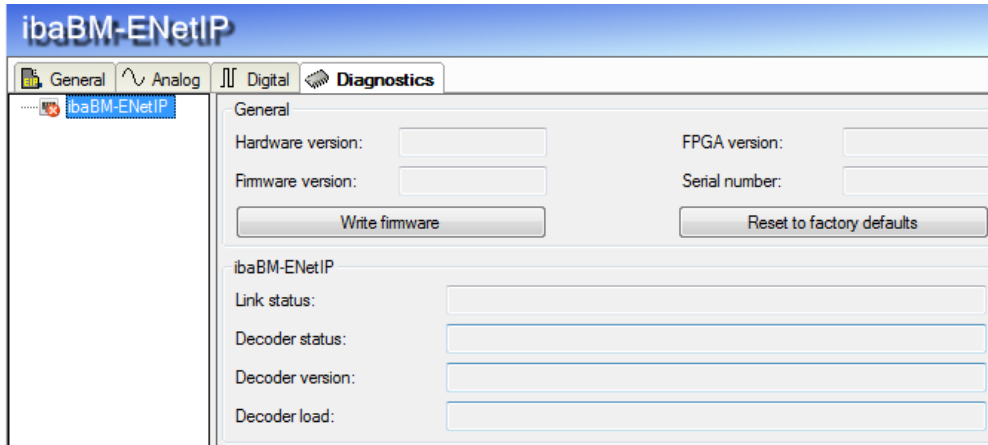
ibaBM-ENetIP

General Analog Digital Diagnostics

ibaBM-ENetIP

General

Hardware version:

FPGA version:

Firmware version:

Serial number:

Write firmware

Reset to factory defaults

ibaBM-ENetIP

Link status:

Decoder status:

Decoder version:

Decoder load: